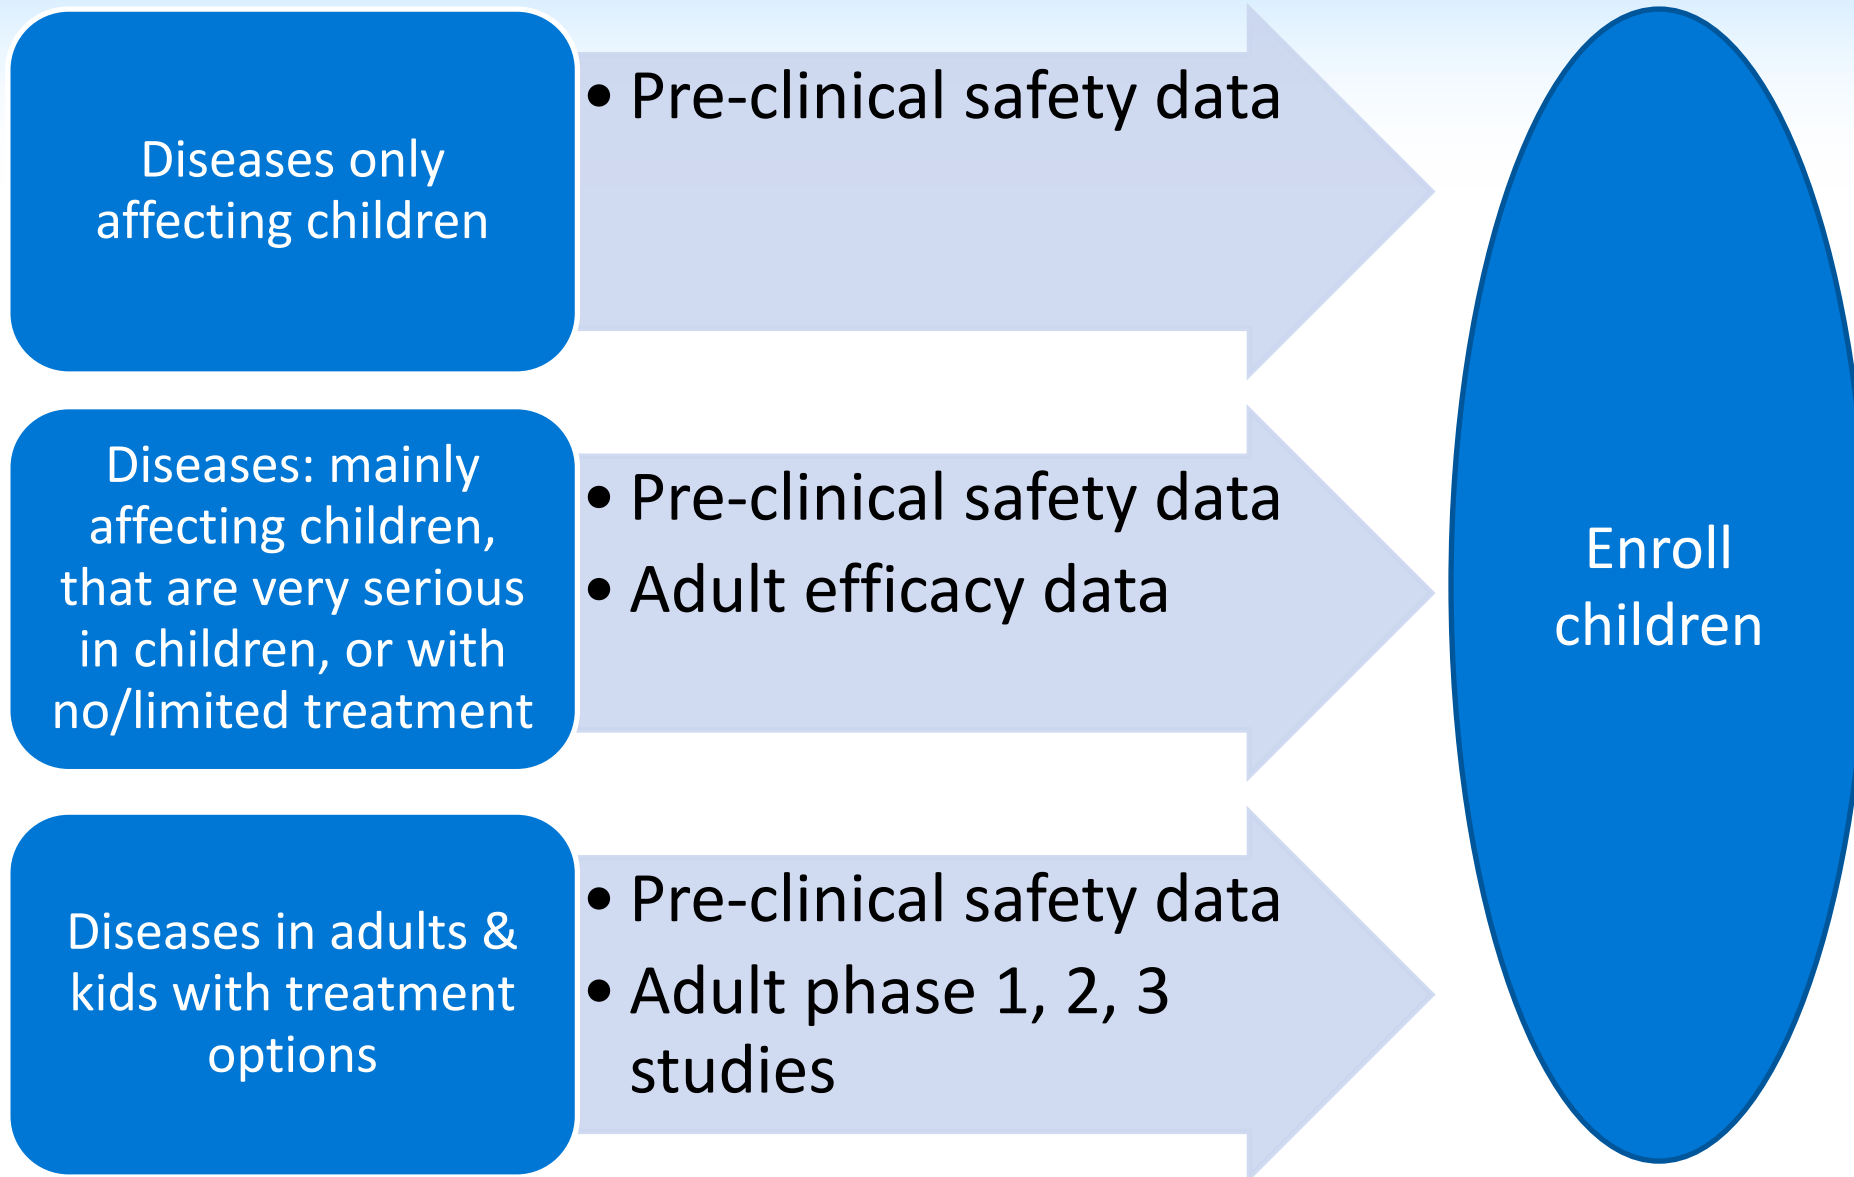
Diseases only affecting children

• Pre-clinical safety data

Diseases: mainly affecting children, that are very serious in children, or with no/limited treatment

• Pre-clinical safety data
• Adult efficacy data

Diseases in adults & kids with treatment options

• Pre-clinical safety data
• Adult phase 1, 2, 3 studies

Enroll children